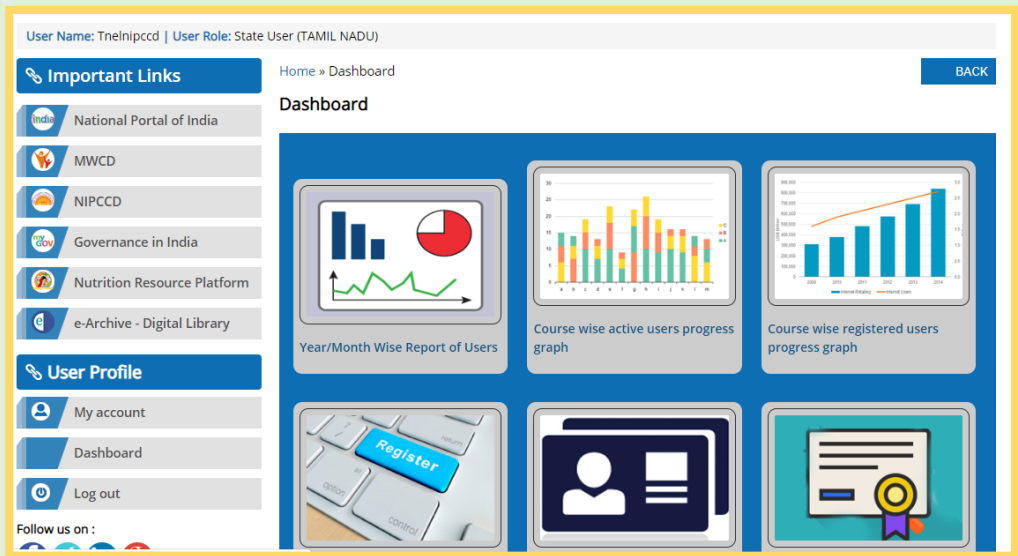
User Name: Tnelnipccd | User Role: State User (TAMIL NADU)

Important Links

National Portal of India

MWCD

NIPCCD

Governance in India

Nutrition Resource Platform

e-Archive - Digital Library

User Profile

My account

Dashboard

Log out

Follow us on :

Home » Dashboard

BACK

Dashboard

Year/Month Wise Report of Users

Course wise active users progress graph

Course wise registered users progress graph

Register